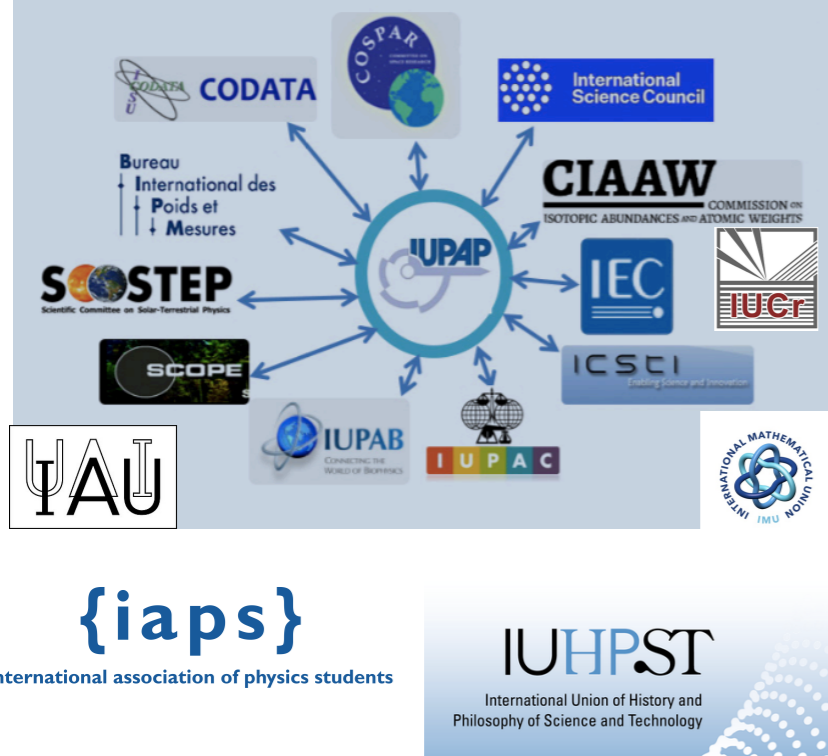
CODATA

COSPAR
COMMITTEE ON SPACE RESEARCH

International Science Council

Bureau International des Poids et Mesures

CIAAW COMMISSION ON ISOTOPIC ABUNDANCES AND ATOMIC WEIGHTS

IUCr

IUPAP

SCOSTEP
Scientific Committee on Solar-Terrestrial Physics

IEC

SCOPE

ICSTI
Enabling science and innovation

IUPAB
CONNECTING THE WORLD OF BIOPHYSICS

IUPAC

IAU

INTERNATIONAL MATHEMATICAL UNION
IMU

{iaps}
nternational association of physics students

IUHPST
International Union of History and Philosophy of Science and Technology